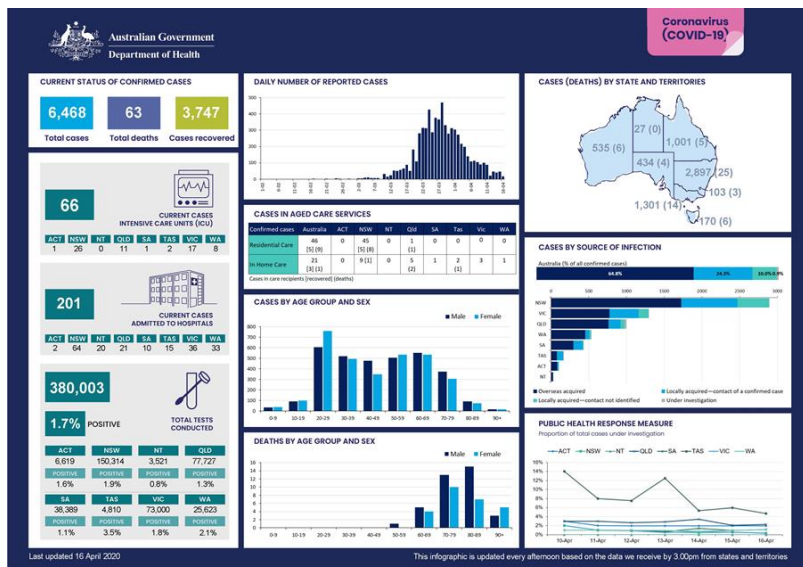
Australian Government
Department of Health

Coronavirus (COVID-19)

CURRENT STATUS OF CONFIRMED CASES

6,468 Total cases
63 Total deaths
3,747 Cases recovered

66
CURRENT CASES INTENSIVE CARE UNITS (ICU)

| ACT | NSW | NT | QLD | SA | TAS | VIC | WA |
|---|---|---|---|---|---|---|---|
| 1 | 26 | 0 | 11 | 1 | 2 | 17 | 8 |

201
CURRENT CASES ADMITTED TO HOSPITALS

| ACT | NSW | NT | QLD | SA | TAS | VIC | WA |
|---|---|---|---|---|---|---|---|
| 2 | 64 | 20 | 21 | 10 | 15 | 36 | 33 |

380,003
TOTAL TESTS CONDUCTED
1.7% POSITIVE

| ACT | NSW | NT | QLD |
|---|---|---|---|
| 6,619 | 150,314 | 3,521 | 77,727 |
| POSITIVE | POSITIVE | POSITIVE | POSITIVE |
| 1.6% | 1.9% | 0.8% | 1.3% |

| SA | TAS | VIC | WA |
|---|---|---|---|
| 38,389 | 4,810 | 73,000 | 25,623 |
| POSITIVE | POSITIVE | POSITIVE | POSITIVE |
| 1.1% | 3.5% | 1.8% | 2.1% |

DAILY NUMBER OF REPORTED CASES

CASES IN AGED CARE SERVICES

| Confirmed cases | Australia | ACT | NSW | NT | Qld | SA | Tas | Vic | WA |
|---|---|---|---|---|---|---|---|---|---|
| Residential Care | 46 [5] (9) | 0 | 45 [5] (8) | 0 | 1 (1) | 0 | 0 | 0 | 0 |
| In Home Care | 21 [3] (1) | 0 | 9 [1] | 0 | 5 (2) | 1 | 2 (1) | 3 | 1 |

Cases in care recipients [recovered] (deaths)

CASES BY AGE GROUP AND SEX
Male Female
0-9 10-19 20-29 30-39 40-49 50-59 60-69 70-79 80-89 90+

DEATHS BY AGE GROUP AND SEX
Male Female
0-9 10-19 20-29 30-39 40-49 50-59 60-69 70-79 80-89 90+

CASES (DEATHS) BY STATE AND TERRITORIES
535 (6)
27 (0)
1,001 (5)
434 (4)
2,897 (25)
103 (3)
1,301 (14)
170 (6)

CASES BY SOURCE OF INFECTION
Australia (% of all confirmed cases)
64.8% 24.5% 10.0% 0.7%
NSW VIC QLD WA SA TAS ACT NT
Overseas acquired
Locally acquired—contact of a confirmed case
Locally acquired—contact not identified
Under investigation

PUBLIC HEALTH RESPONSE MEASURE
Proportion of total cases under investigation
ACT NSW NT QLD SA TAS VIC WA
10-Apr 11-Apr 12-Apr 13-Apr 14-Apr 15-Apr 16-Apr

Last updated 16 April 2020
This infographic is updated every afternoon based on the data we receive by 3.00pm from states and territories